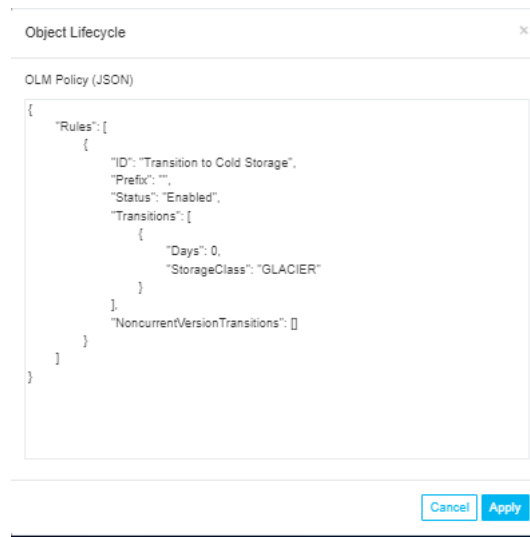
Object Lifecycle

×

OLM Policy (JSON)

{
"Rules": [
{
"ID": "Transition to Cold Storage",
"Prefix": "",
"Status": "Enabled",
"Transitions": [
{
"Days": 0,
"StorageClass": "GLACIER"
}
],
"NoncurrentVersionTransitions": []
}
]
}

Cancel Apply